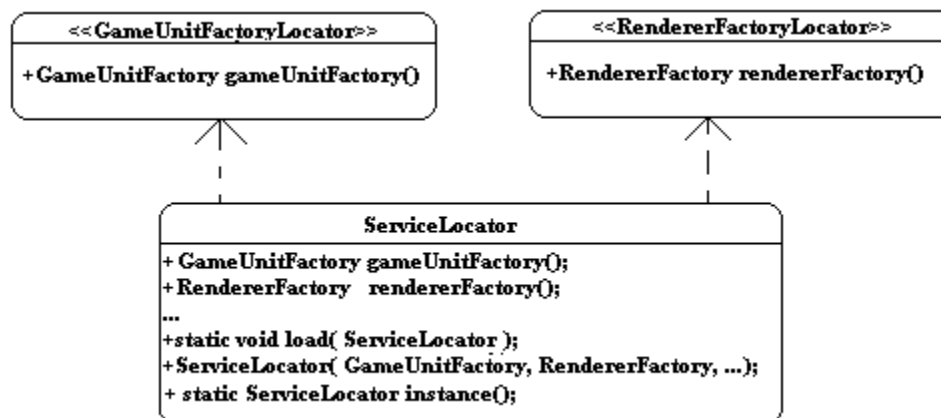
<<GameUnitFactoryLocator>>

+GameUnitFactory gameUnitFactory()

<<RendererFactoryLocator>>

+RendererFactory rendererFactory()

ServiceLocator

+ GameUnitFactory gameUnitFactory();
+RendererFactory rendererFactory();
...
+static void load( ServiceLocator );
+ServiceLocator( GameUnitFactory, RendererFactory, ...);
+ static ServiceLocator instance();